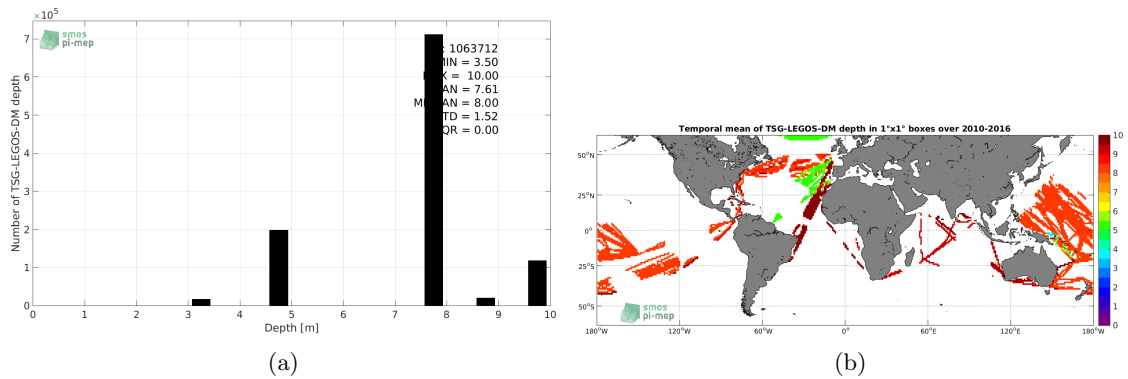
$\times10^5$

smos pi-mep

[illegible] = 1063712
MIN = 3.50
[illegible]X = 10.00
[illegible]AN = 7.61
M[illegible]AN = 8.00
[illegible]TD = 1.52
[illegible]QR = 0.00

Number of TSG-LEGOS-DM depth

7
6
5
4
3
2
1
0

0 1 2 3 4 5 6 7 8 9 10

Depth [m]

(a)

Temporal mean of TSG-LEGOS-DM depth in 1°x1° boxes over 2010-2016

50°N
25°N
0°
25°S
50°S

180°W 120°W 60°W 0° 60°E 120°E 180°W

smos pi-mep

10
9
8
7
6
5
4
3
2
1
0

(b)